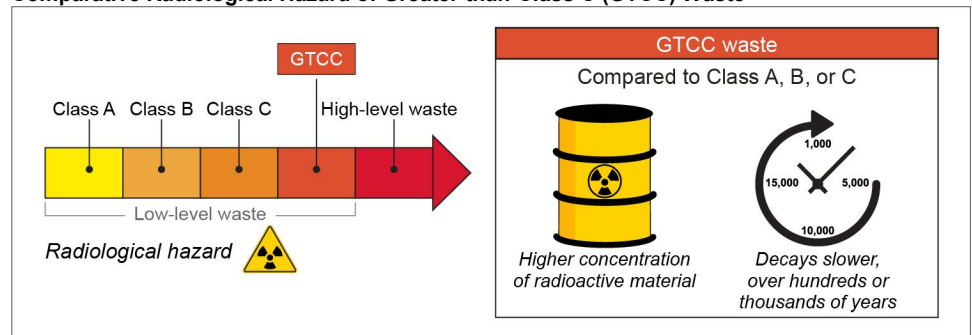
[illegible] Radiological Hazard of Greater-than-Class C (GTCC) Waste

GTCC

Class A Class B Class C High-level waste

Low-level waste

Radiological hazard

GTCC waste

Compared to Class A, B, or C

1,000
15,000
5,000
10,000

Higher concentration of radioactive material

Decays slower, over hundreds or thousands of years